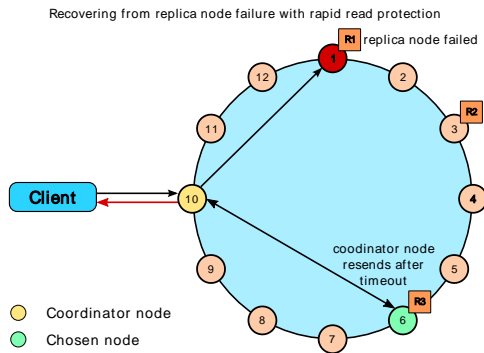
Recovering from replica node failure with rapid read protection

R1 replica node failed

1

2

R2

3

4

5

6

R3

7

8

9

10

11

12

Client

coodinator node resends after timeout

Coordinator node

Chosen node